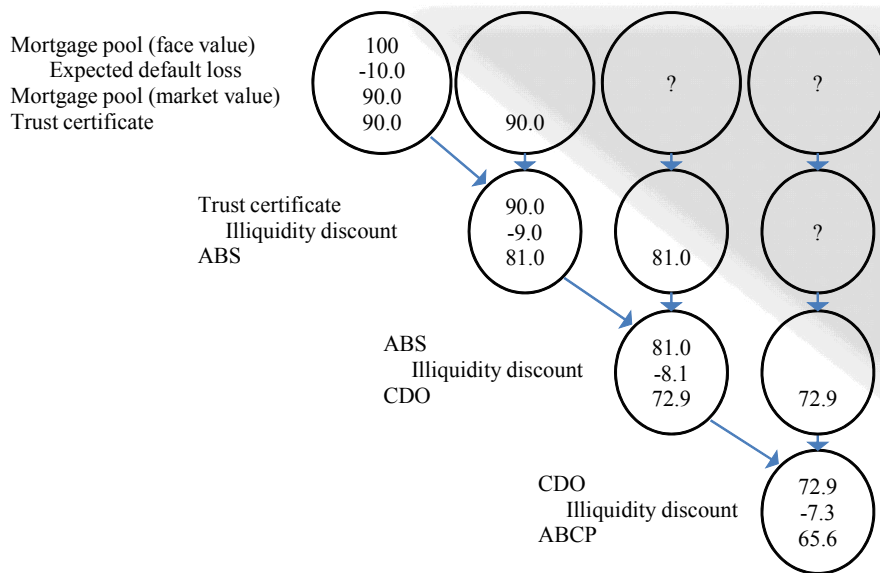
Mortgage pool (face value)
Expected default loss
Mortgage pool (market value)
Trust certificate

100
-10.0
90.0
90.0

90.0

?

?

Trust certificate
Illiquidity discount
ABS

90.0
-9.0
81.0

81.0

?

ABS
Illiquidity discount
CDO

81.0
-8.1
72.9

72.9

CDO
Illiquidity discount
ABCP

72.9
-7.3
65.6